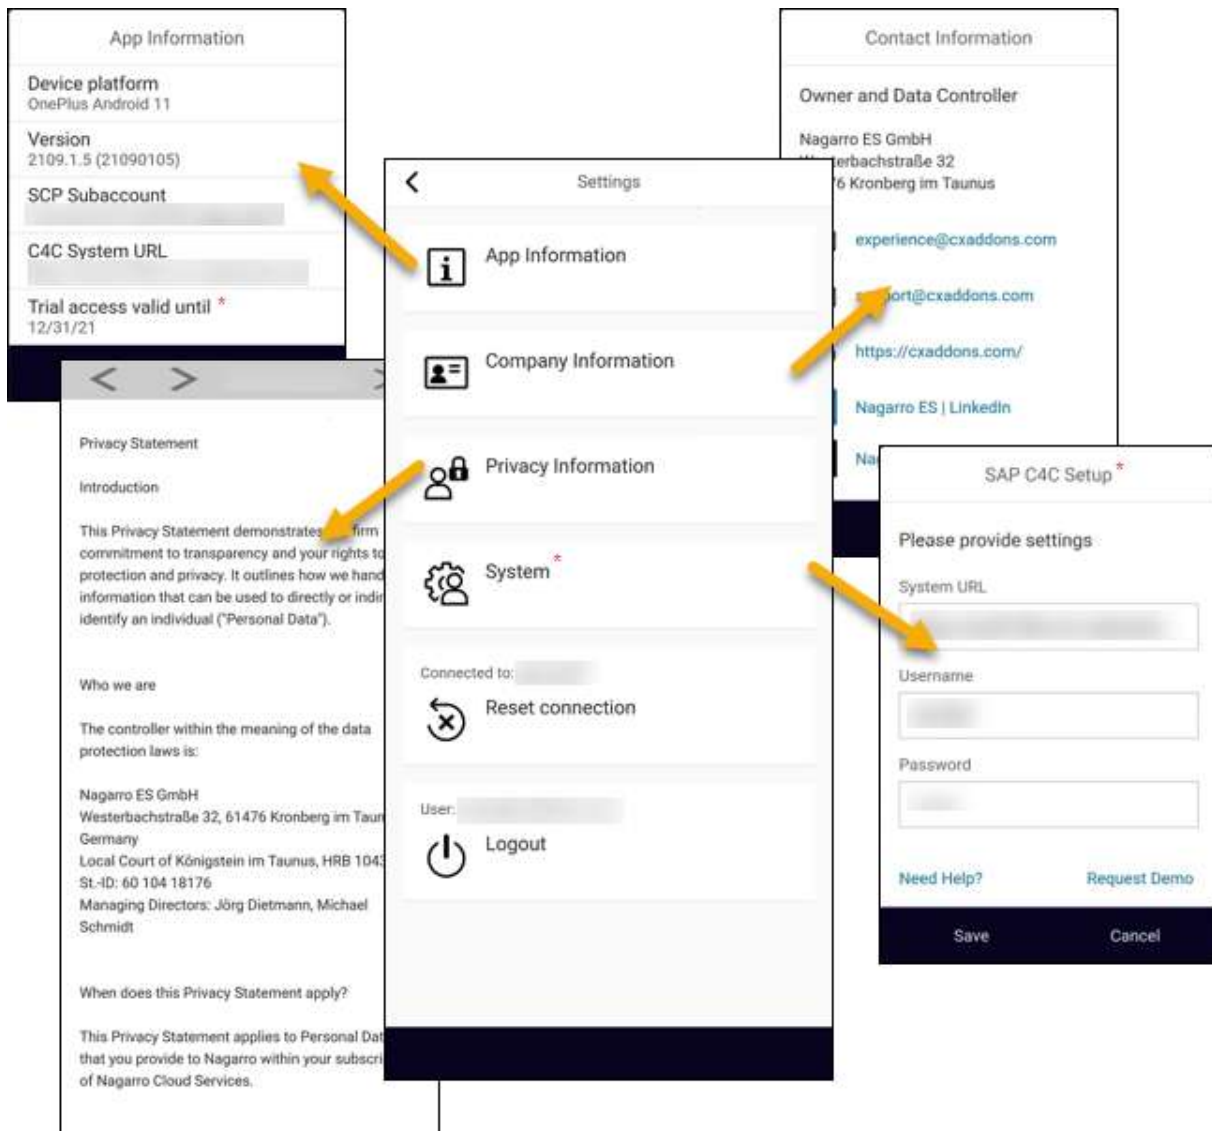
App Information

Device platform
OnePlus Android 11

Version
2109.1.5 (21090105)

SCP Subaccount
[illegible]

C4C System URL
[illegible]

Trial access valid until *
12/31/21

Privacy Statement

Introduction

This Privacy Statement demonstrates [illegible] firm commitment to transparency and your rights to protection and privacy. It outlines how we hand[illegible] information that can be used to directly or indi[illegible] identify an individual ("Personal Data").

Who we are

The controller within the meaning of the data protection laws is:

Nagarro ES GmbH
Westerbachstraße 32, 61476 Kronberg im Tau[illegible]
Germany
Local Court of Königstein im Taunus, HRB 1043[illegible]
St.-ID: 60 104 18176
Managing Directors: Jörg Dietmann, Michael Schmidt

When does this Privacy Statement apply?

This Privacy Statement applies to Personal Dat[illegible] that you provide to Nagarro within your subscri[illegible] of Nagarro Cloud Services.

Settings

App Information

Company Information

Privacy Information

System *

Connected to: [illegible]

Reset connection

User: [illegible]

Logout

Contact Information

Owner and Data Controller

Nagarro ES GmbH
W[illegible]erbachstraße 32
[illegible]76 Kronberg im Taunus

experience@cxaddons.com

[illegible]port@cxaddons.com

https://cxaddons.com/

Nagarro ES | LinkedIn

Na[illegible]

SAP C4C Setup *

Please provide settings

System URL

Username

Password

Need Help?

Request Demo

Save

Cancel